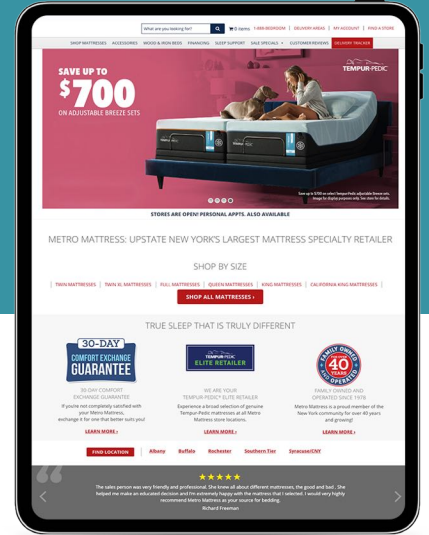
What are you looking for? 0 items 1-888-BEDROOM DELIVERY AREAS MY ACCOUNT FIND A STORE

SHOP MATTRESSES ACCESSORIES WOOD & IRON BEDS FINANCING SLEEP SUPPORT SALE SPECIALS CUSTOMER REVIEWS DELIVERY TRACKER

SAVE UP TO $700 ON ADJUSTABLE BREEZE SETS

TEMPUR-PEDIC

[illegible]

STORES ARE OPEN! PERSONAL APPTS. ALSO AVAILABLE

METRO MATTRESS: UPSTATE NEW YORK'S LARGEST MATTRESS SPECIALTY RETAILER

SHOP BY SIZE

TWIN MATTRESSES | TWIN XL MATTRESSES | FULL MATTRESSES | QUEEN MATTRESSES | KING MATTRESSES | CALIFORNIA KING MATTRESSES

SHOP ALL MATTRESSES ›

TRUE SLEEP THAT IS TRULY DIFFERENT

30-DAY COMFORT EXCHANGE GUARANTEE

30-DAY COMFORT EXCHANGE GUARANTEE

If you're not completely satisfied with your Metro Mattress, exchange it for one that better suits you!

LEARN MORE ›

TEMPUR-PEDIC ELITE RETAILER

WE ARE YOUR TEMPUR-PEDIC® ELITE RETAILER

Experience a broad selection of genuine Tempur-Pedic mattresses at all Metro Mattress store locations.

LEARN MORE ›

FAMILY OWNED 40 YEARS AND OPERATED

FAMILY OWNED AND OPERATED SINCE 1978

Metro Mattress is a proud member of the New York community for over 40 years and growing!

LEARN MORE ›

FIND LOCATION | Albany | Buffalo | Rochester | Southern Tier | Syracuse/CNY

★★★★★

The sales person was very friendly and professional. She knew all about different mattresses, the good and bad . She helped me make an educated decision and I'm extremely happy with the mattress that I selected. I would very highly recommend Metro Mattress as your source for bedding.

Richard Freeman